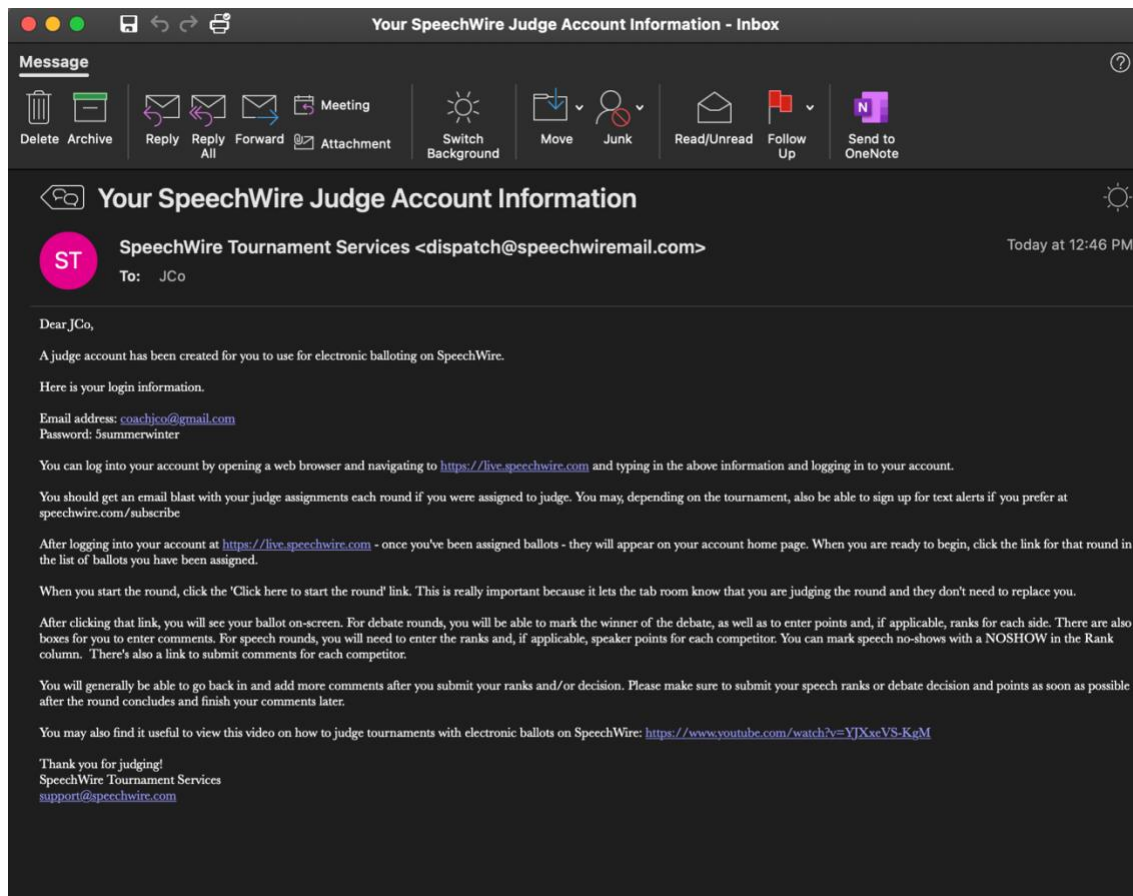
Your SpeechWire Judge Account Information - Inbox

Message

Delete Archive Reply Reply All Forward Meeting Attachment Switch Background Move Junk Read/Unread Follow Up Send to OneNote

Your SpeechWire Judge Account Information

ST SpeechWire Tournament Services <dispatch@speechwiremail.com>
To: JCo
Today at 12:46 PM

Dear JCo,

A judge account has been created for you to use for electronic balloting on SpeechWire.

Here is your login information.

Email address: coachjco@gmail.com
Password: 5summerwinter

You can log into your account by opening a web browser and navigating to https://live.speechwire.com and typing in the above information and logging in to your account.

You should get an email blast with your judge assignments each round if you were assigned to judge. You may, depending on the tournament, also be able to sign up for text alerts if you prefer at speechwire.com/subscribe

After logging into your account at https://live.speechwire.com - once you've been assigned ballots - they will appear on your account home page. When you are ready to begin, click the link for that round in the list of ballots you have been assigned.

When you start the round, click the 'Click here to start the round' link. This is really important because it lets the tab room know that you are judging the round and they don't need to replace you.

After clicking that link, you will see your ballot on-screen. For debate rounds, you will be able to mark the winner of the debate, as well as to enter points and, if applicable, ranks for each side. There are also boxes for you to enter comments. For speech rounds, you will need to enter the ranks and, if applicable, speaker points for each competitor. You can mark speech no-shows with a NOSHOW in the Rank column. There's also a link to submit comments for each competitor.

You will generally be able to go back in and add more comments after you submit your ranks and/or decision. Please make sure to submit your speech ranks or debate decision and points as soon as possible after the round concludes and finish your comments later.

You may also find it useful to view this video on how to judge tournaments with electronic ballots on SpeechWire: https://www.youtube.com/watch?v=YJXxeVS-KgM

Thank you for judging!
SpeechWire Tournament Services
support@speechwire.com